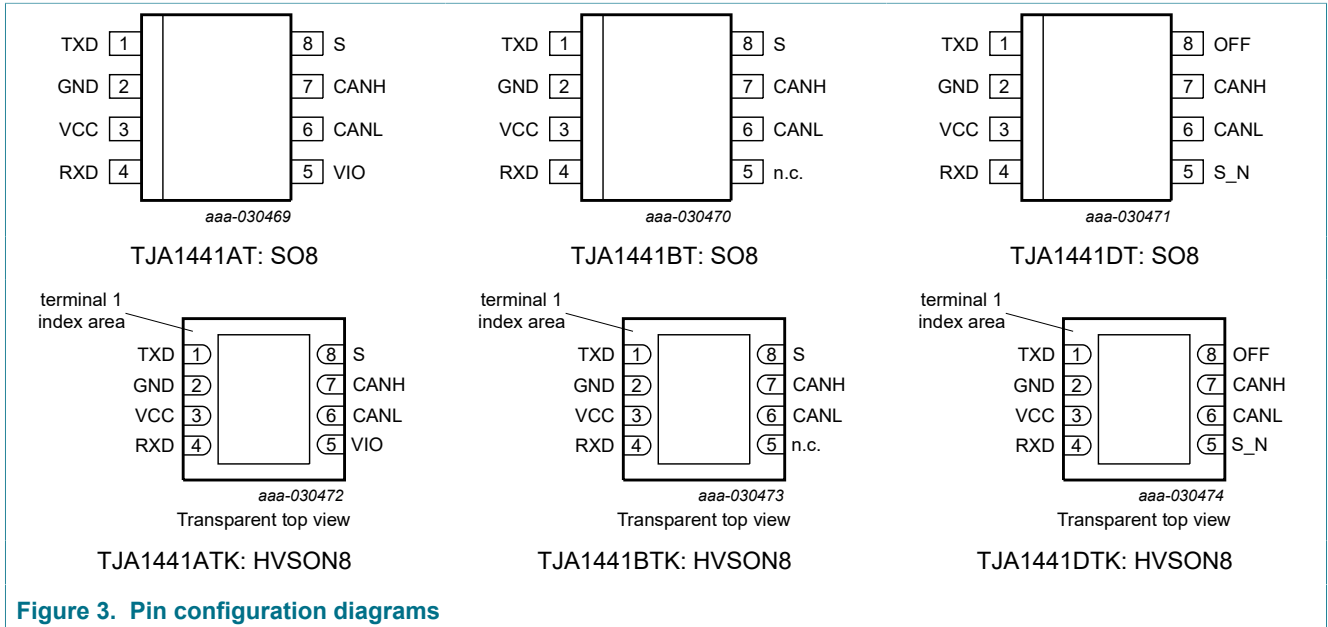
TXD 1
GND 2
VCC 3
RXD 4
8 S
7 CANH
6 CANL
5 VIO
aaa-030469
TJA1441AT: SO8

TXD 1
GND 2
VCC 3
RXD 4
8 S
7 CANH
6 CANL
5 n.c.
aaa-030470
TJA1441BT: SO8

TXD 1
GND 2
VCC 3
RXD 4
8 OFF
7 CANH
6 CANL
5 S_N
aaa-030471
TJA1441DT: SO8

terminal 1 index area
TXD 1
GND 2
VCC 3
RXD 4
8 S
7 CANH
6 CANL
5 VIO
aaa-030472
Transparent top view
TJA1441ATK: HVSON8

terminal 1 index area
TXD 1
GND 2
VCC 3
RXD 4
8 S
7 CANH
6 CANL
5 n.c.
aaa-030473
Transparent top view
TJA1441BTK: HVSON8

terminal 1 index area
TXD 1
GND 2
VCC 3
RXD 4
8 OFF
7 CANH
6 CANL
5 S_N
aaa-030474
Transparent top view
TJA1441DTK: HVSON8

Figure 3. Pin configuration diagrams